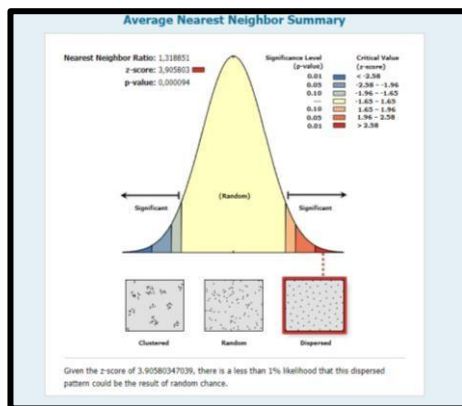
Average Nearest Neighbor Summary

Nearest Neighbor Ratio: 1,318851
z-score: 3,905803
p-value: 0,000094

| Significance Level (p-value) | Critical Value (z-score) |
|---|---|
| 0.01 | < -2.58 |
| 0.05 | -2.58 - -1.96 |
| 0.10 | -1.96 - -1.65 |
| --- | -1.65 - 1.65 |
| 0.10 | 1.65 - 1.96 |
| 0.05 | 1.96 - 2.58 |
| 0.01 | > 2.58 |

Significant

(Random)

Significant

Clustered

Random

Dispersed

Given the z-score of 3.90580347039, there is a less than 1% likelihood that this dispersed pattern could be the result of random chance.